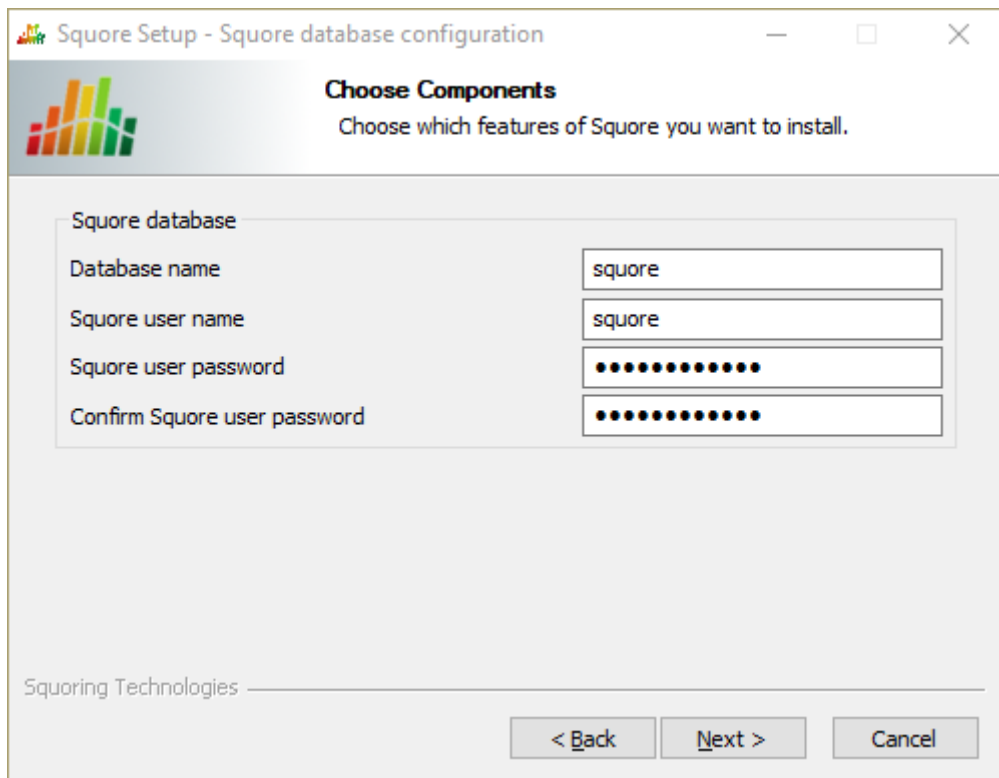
Squore Setup - Squore database configuration

Choose Components

Choose which features of Squore you want to install.

Squore database

Database name
squore

Squore user name
squore

Squore user password
••••••••••••

Confirm Squore user password
••••••••••••

Squoring Technologies

< Back

Next >

Cancel